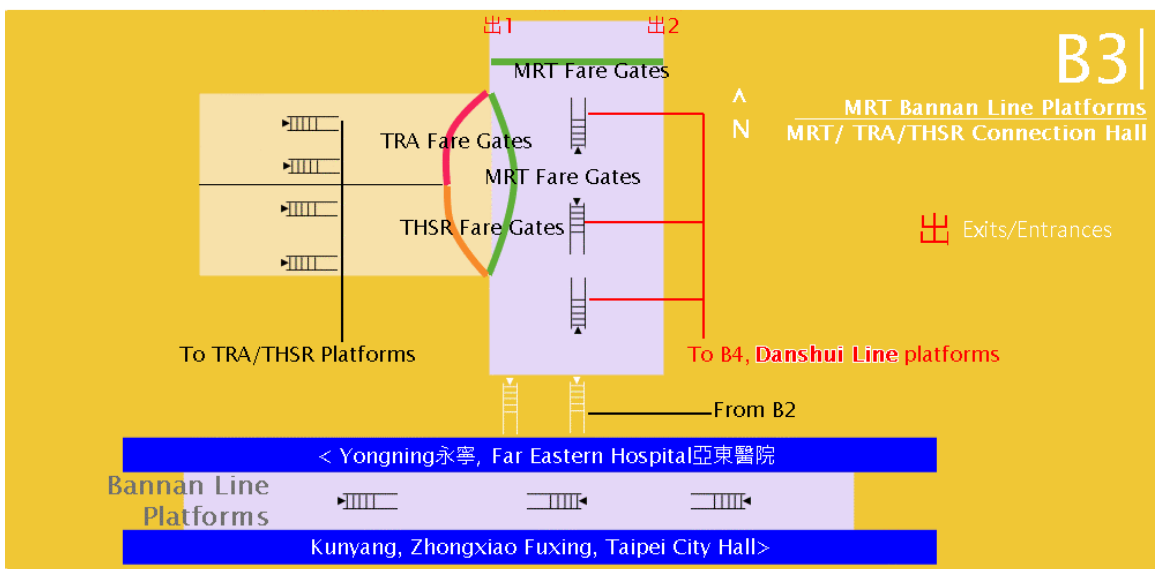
出1
出2
MRT Fare Gates

B3

MRT Bannan Line Platforms
MRT/ TRA/THSR Connection Hall

^
N

TRA Fare Gates
MRT Fare Gates
THSR Fare Gates

出 Exits/Entrances

To TRA/THSR Platforms
To B4, Danshui Line platforms

From B2

< Yongning永寧, Far Eastern Hospital亞東醫院

Bannan Line Platforms

Kunyang, Zhongxiao Fuxing, Taipei City Hall>